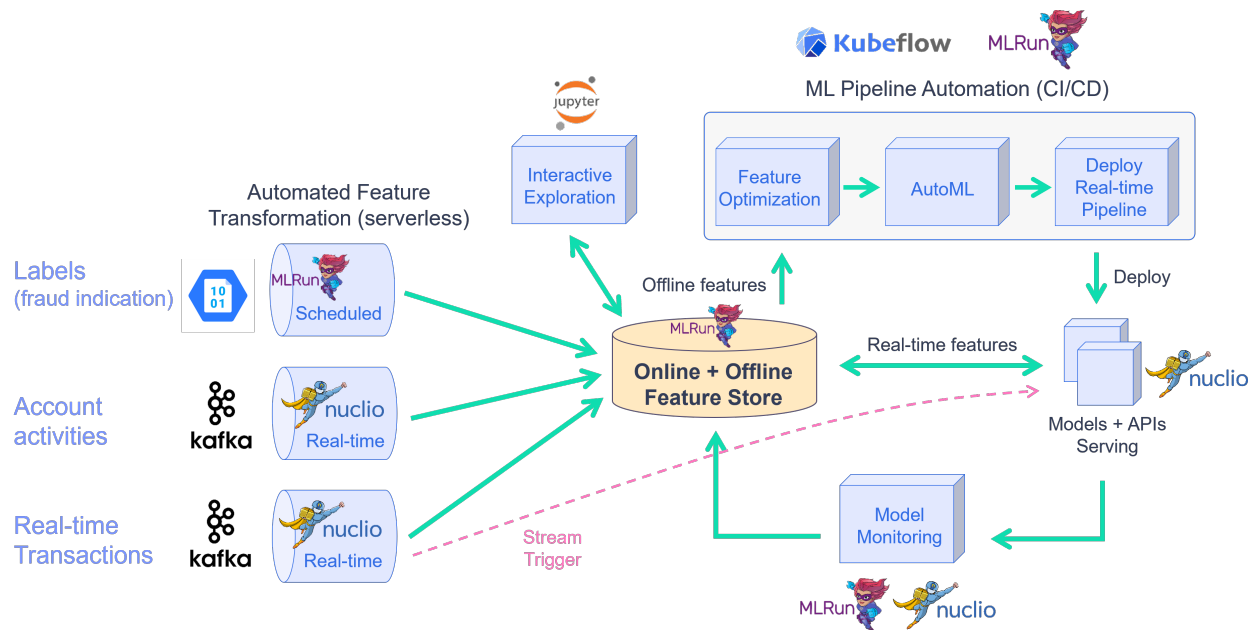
Kubeflow MLRun

ML Pipeline Automation (CI/CD)

jupyter

Interactive Exploration

Feature Optimization

AutoML

Deploy Real-time Pipeline

Automated Feature Transformation (serverless)

Labels (fraud indication)

10 01

MLRun Scheduled

Offline features

Deploy

MLRun

Online + Offline Feature Store

Real-time features

nuclio

Account activities

kafka

nuclio Real-time

Models + APIs Serving

Real-time Transactions

kafka

nuclio Real-time

Stream Trigger

Model Monitoring

MLRun nuclio